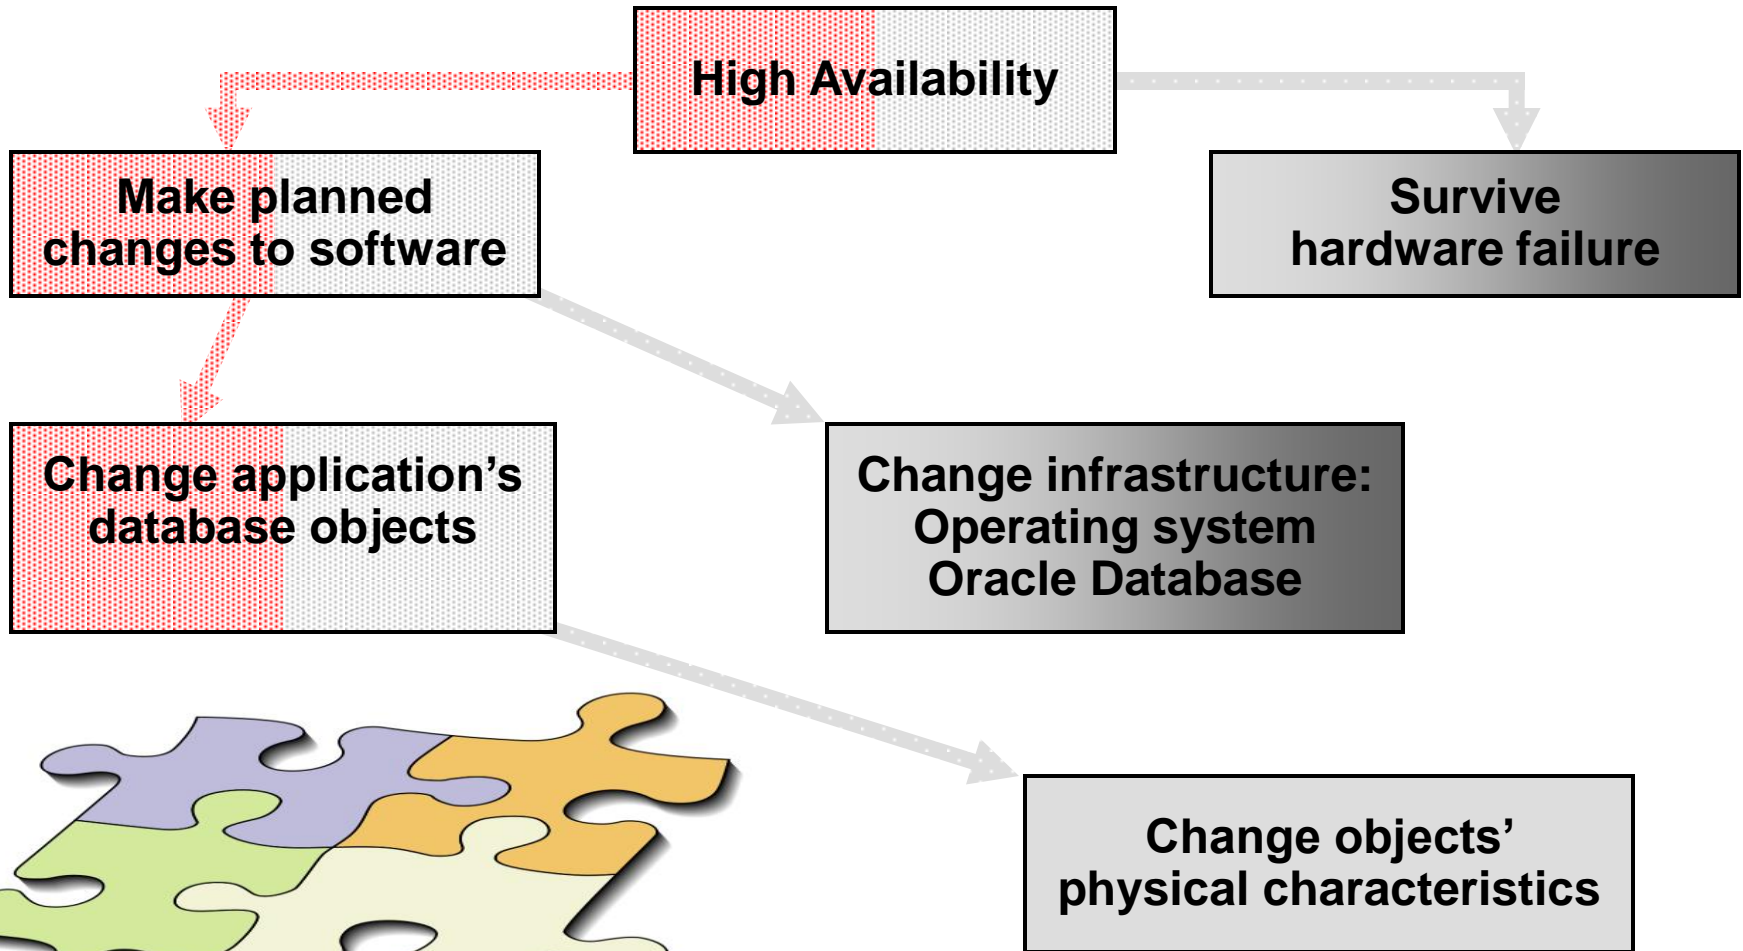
High Availability

Make planned changes to software

Survive hardware failure

Change application's database objects

Change infrastructure: Operating system Oracle Database

Change objects' physical characteristics